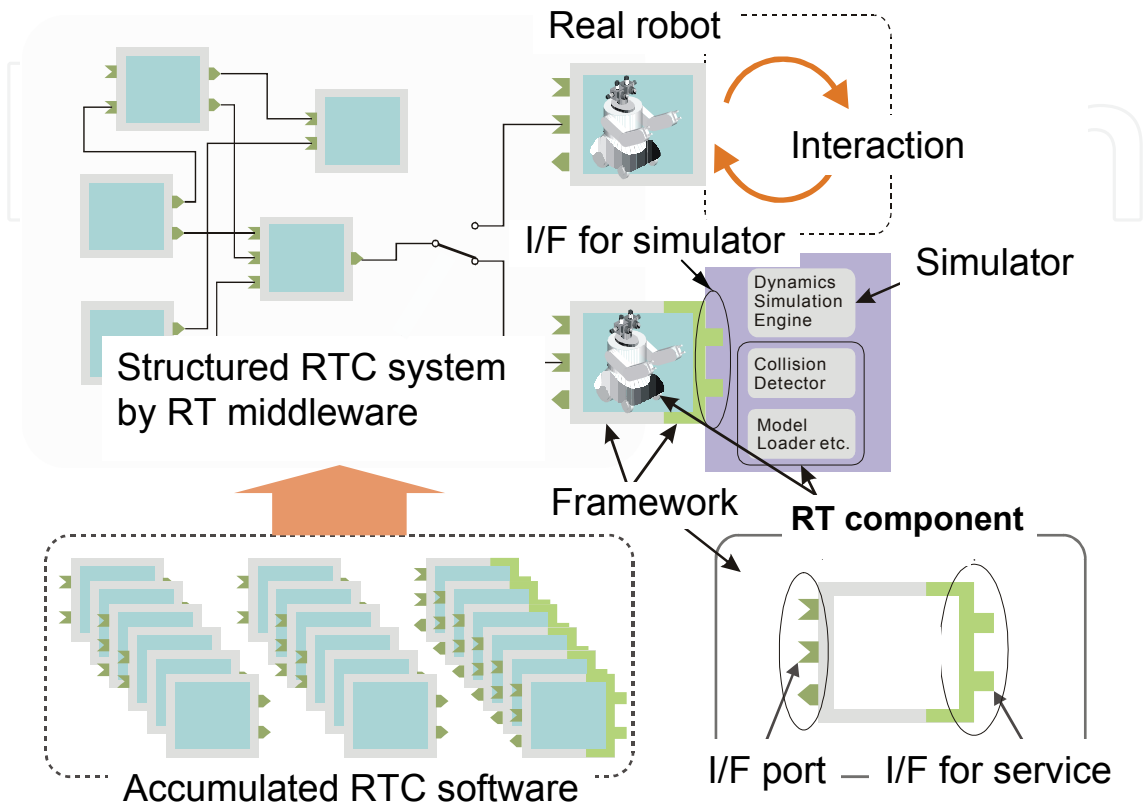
Real robot

Interaction

I/F for simulator

Simulator

Dynamics Simulation Engine

Collision Detector

Model Loader etc.

Structured RTC system by RT middleware

Framework

RT component

I/F port

I/F for service

Accumulated RTC software